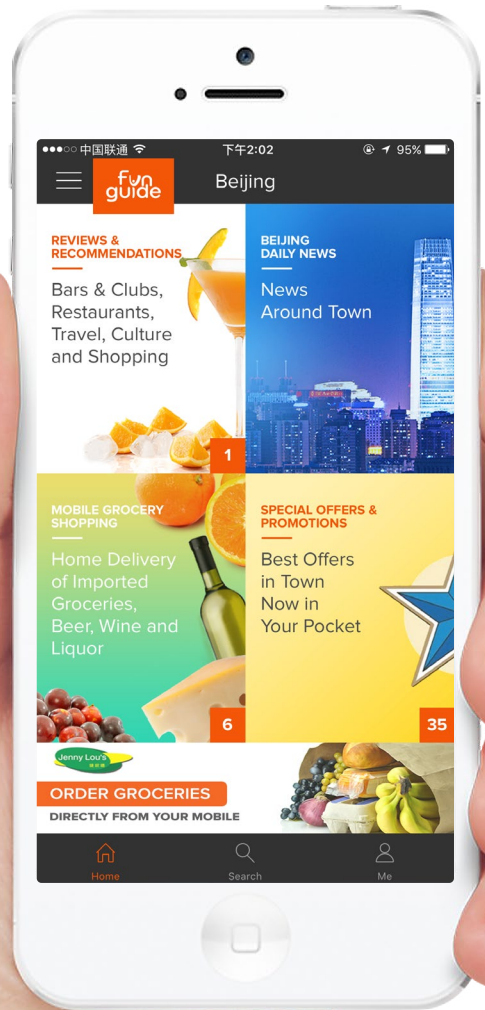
●●●○○ 中国联通 下午2:02 95%

fun guide Beijing

REVIEWS & RECOMMENDATIONS

Bars & Clubs, Restaurants, Travel, Culture and Shopping

1

BEIJING DAILY NEWS

News Around Town

MOBILE GROCERY SHOPPING

Home Delivery of Imported Groceries, Beer, Wine and Liquor

6

SPECIAL OFFERS & PROMOTIONS

Best Offers in Town Now in Your Pocket

35

Jenny Lou's

ORDER GROCERIES

DIRECTLY FROM YOUR MOBILE

Home Search Me